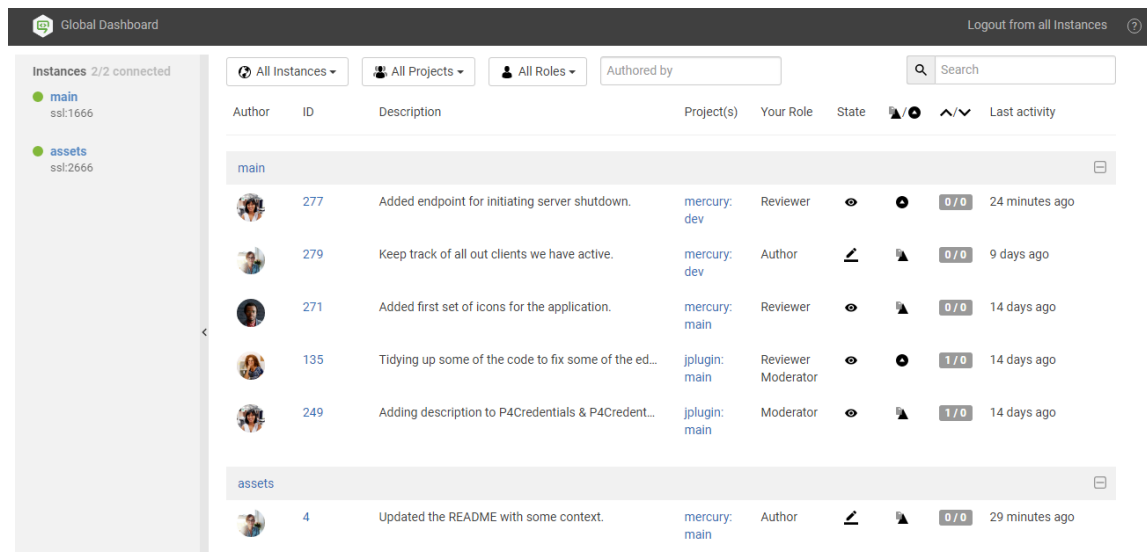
Global Dashboard

Logout from all Instances

Instances 2/2 connected

main
ssl:1666

assets
ssl:2666

All Instances ▾ All Projects ▾ All Roles ▾ Authored by

Search

| Author | ID | Description | Project(s) | Your Role | State | | | Last activity |
|---|---|---|---|---|---|---|---|---|
| main | | | | | | | | |
| | 277 | Added endpoint for initiating server shutdown. | mercury: dev | Reviewer | | | 0 / 0 | 24 minutes ago |
| | 279 | Keep track of all out clients we have active. | mercury: dev | Author | | | 0 / 0 | 9 days ago |
| | 271 | Added first set of icons for the application. | mercury: main | Reviewer | | | 0 / 0 | 14 days ago |
| | 135 | Tidying up some of the code to fix some of the ed... | jplugin: main | Reviewer Moderator | | | 1 / 0 | 14 days ago |
| | 249 | Adding description to P4Credentials & P4Credent... | jplugin: main | Moderator | | | 1 / 0 | 14 days ago |
| assets | | | | | | | | |
| | 4 | Updated the README with some context. | mercury: main | Author | | | 0 / 0 | 29 minutes ago |